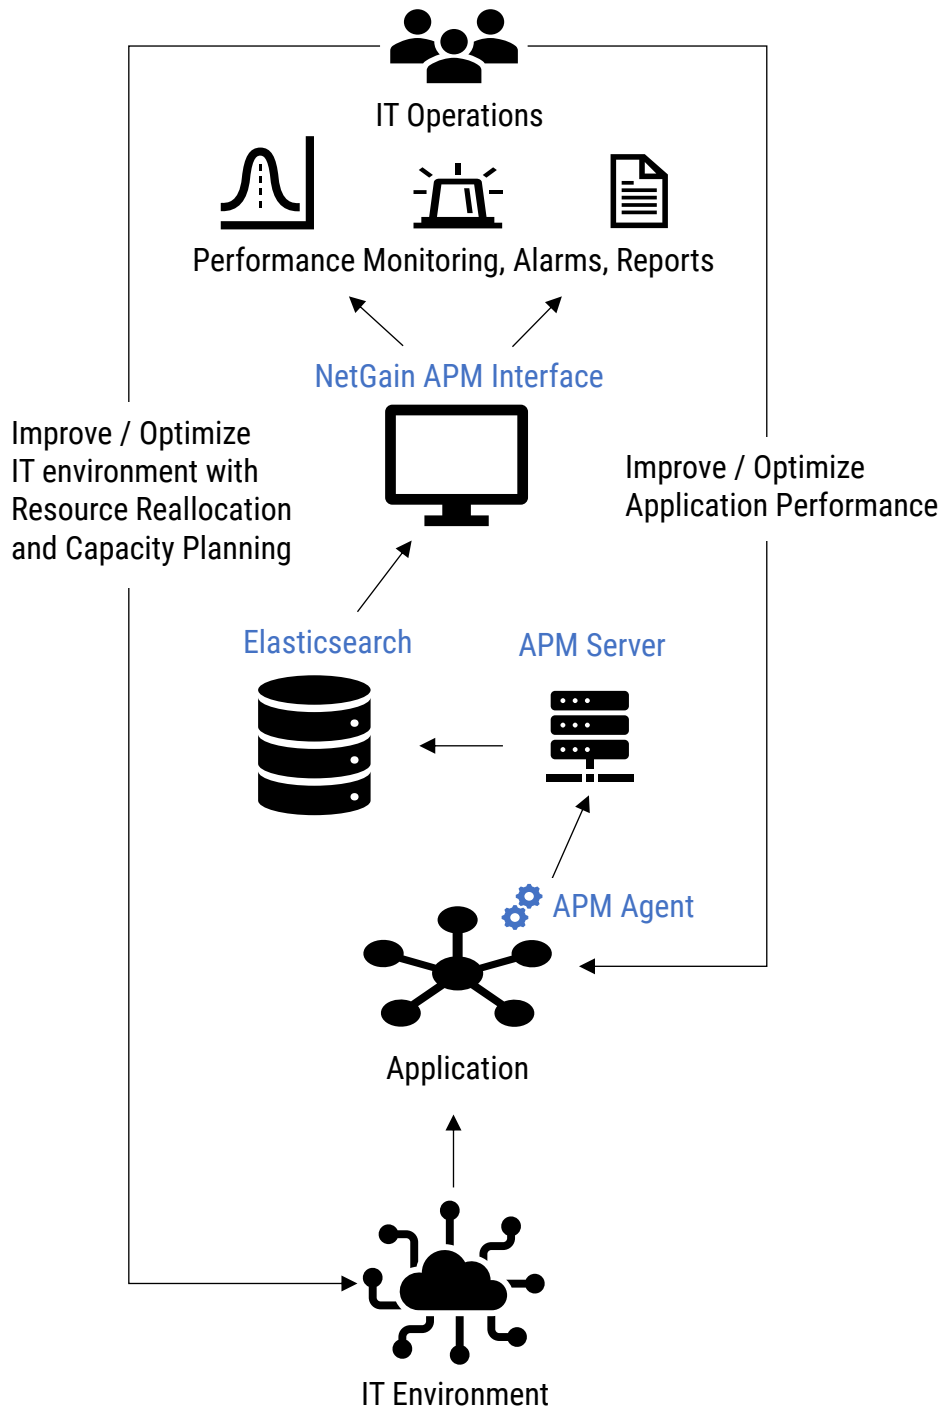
IT Operations

Performance Monitoring, Alarms, Reports

NetGain APM Interface

Improve / Optimize
IT environment with
Resource Reallocation
and Capacity Planning

Improve / Optimize
Application Performance

Elasticsearch

APM Server

APM Agent

Application

IT Environment